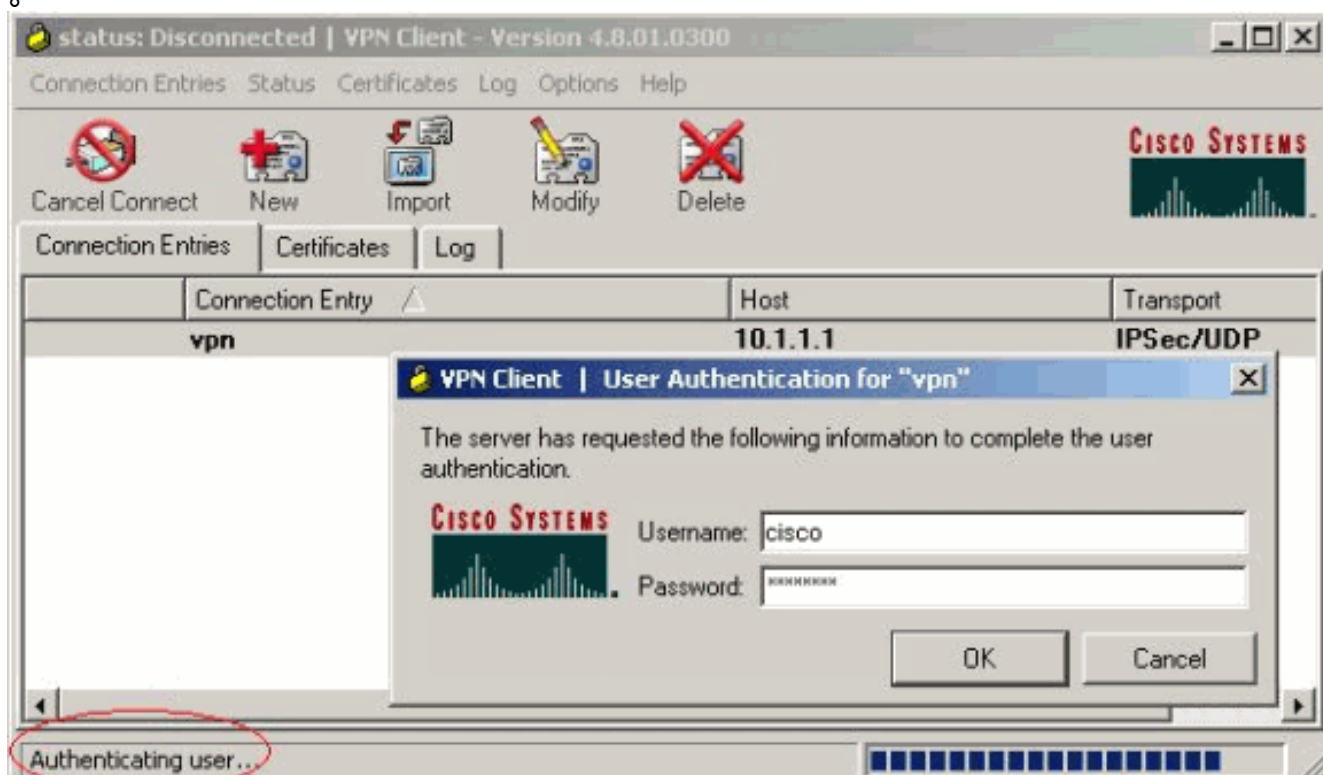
status: Disconnected | VPN Client - Version 4.8.01.0300

Connection Entries Status Certificates Log Options Help

Cancel Connect New Import Modify Delete

CISCO SYSTEMS

Connection Entries | Certificates | Log

| | Connection Entry | Host | Transport |
|---|---|---|---|
| | vpn | 10.1.1.1 | IPSec/UDP |

VPN Client | User Authentication for "vpn"

The server has requested the following information to complete the user authentication.

CISCO SYSTEMS

Username: cisco

Password: ********

OK Cancel

Authenticating user...